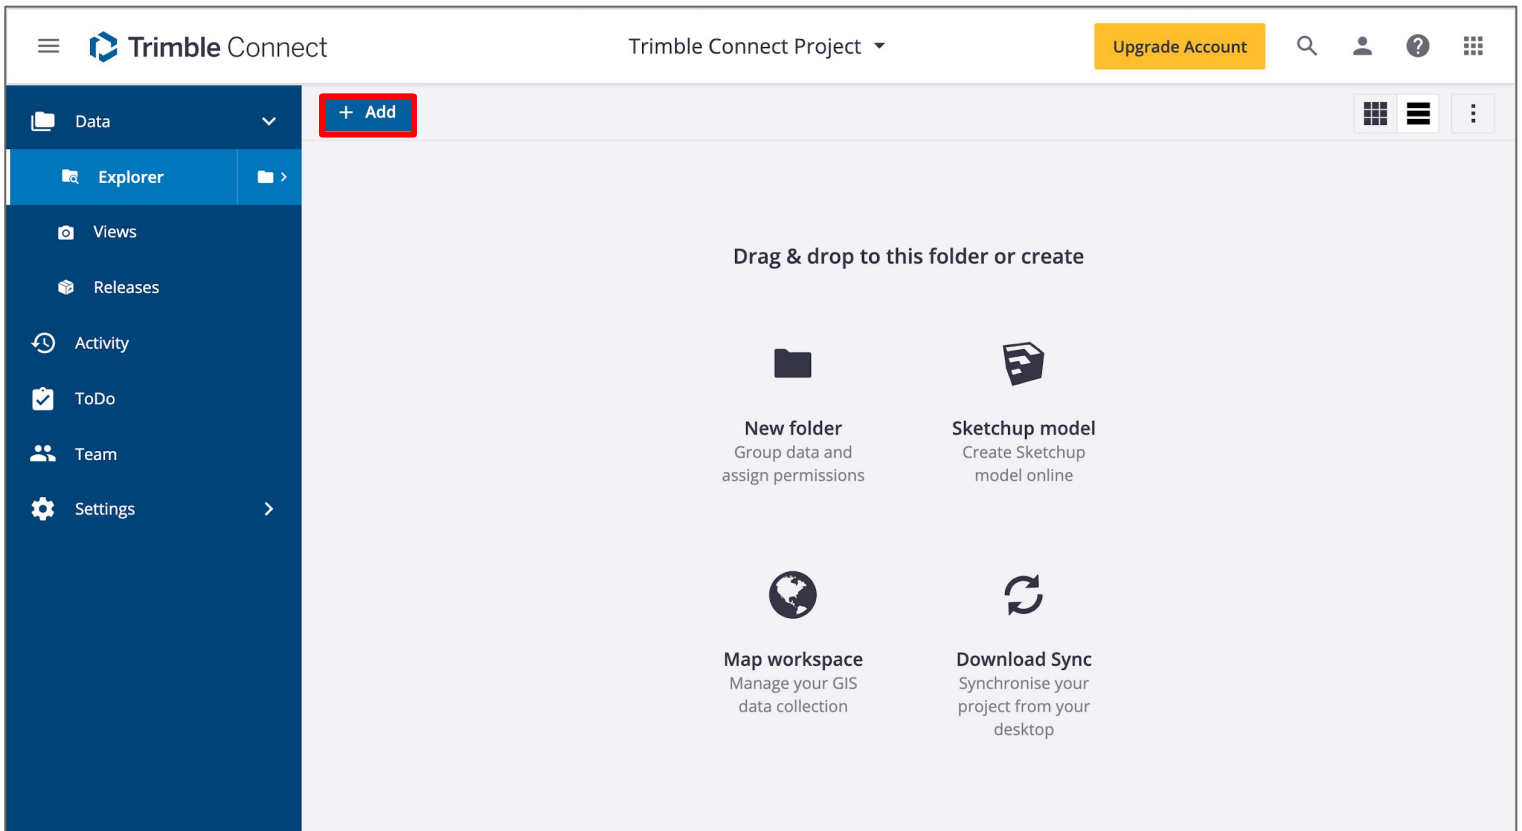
Trimble Connect

Trimble Connect Project

Upgrade Account

Data

Explorer

Views

Releases

Activity

ToDo

Team

Settings

+ Add

Drag & drop to this folder or create

New folder
Group data and assign permissions

Sketchup model
Create Sketchup model online

Map workspace
Manage your GIS data collection

Download Sync
Synchronise your project from your desktop